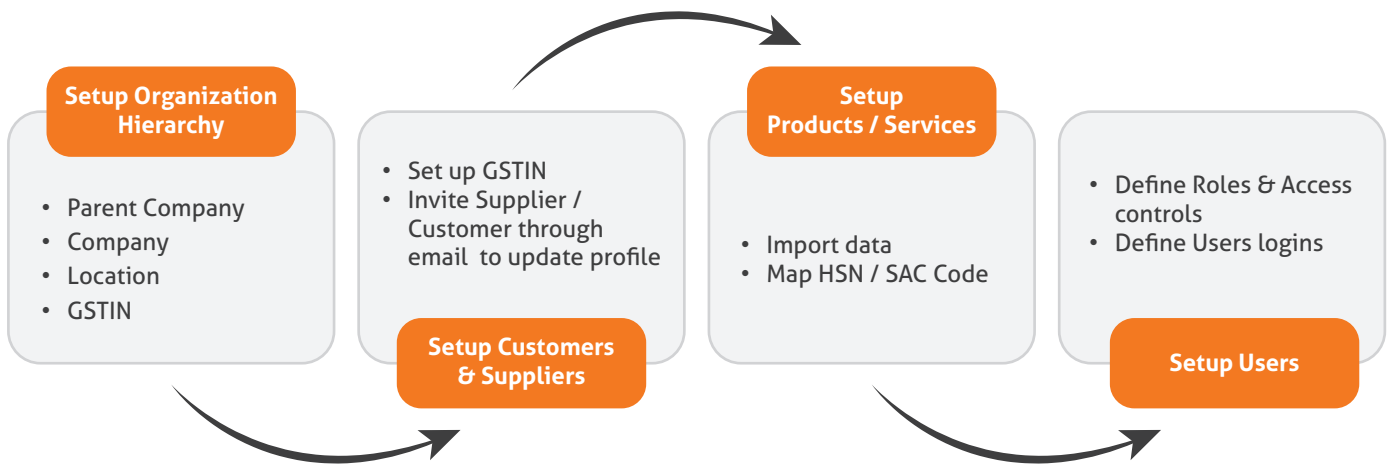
Setup Organization Hierarchy

- Parent Company
- Company
- Location
- GSTIN

- Set up GSTIN
- Invite Supplier / Customer through email to update profile

Setup Customers & Suppliers

Setup Products / Services

- Import data
- Map HSN / SAC Code

- Define Roles & Access controls
- Define Users logins

Setup Users